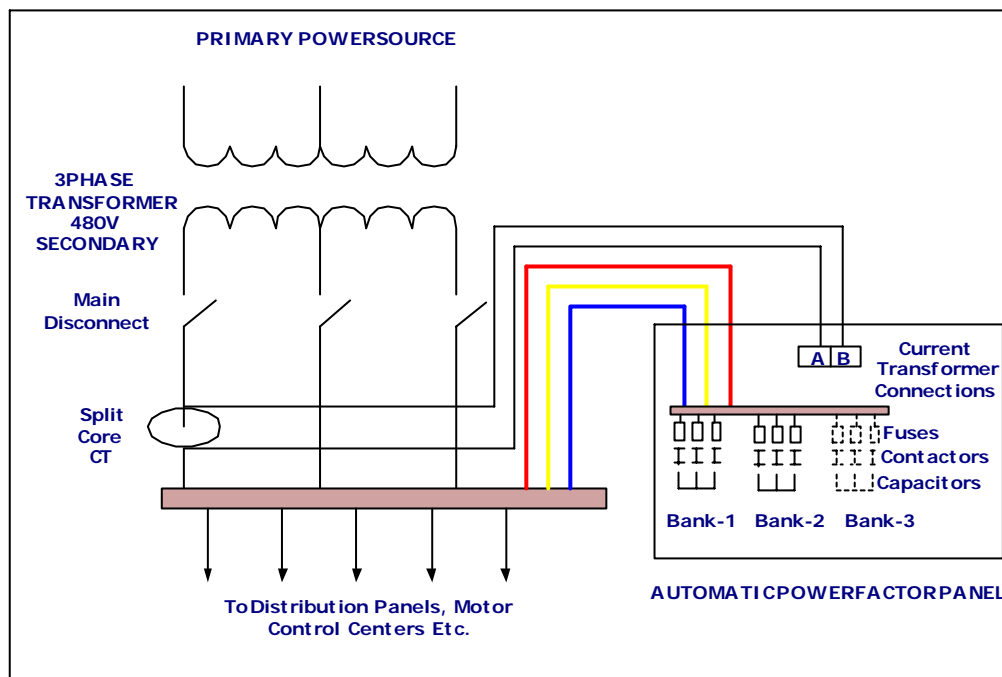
PRIMARY POWERSOURCE

3PHASE TRANSFORMER 480V SECONDARY

Main Disconnect

Split Core CT

A B

Current Transformer Connections

Fuses

Contactors

Capacitors

Bank-1 Bank-2 Bank-3

AUTOMATICPOWERFACTORPANEL

ToDistribution Panels, Motor Control Centers Etc.